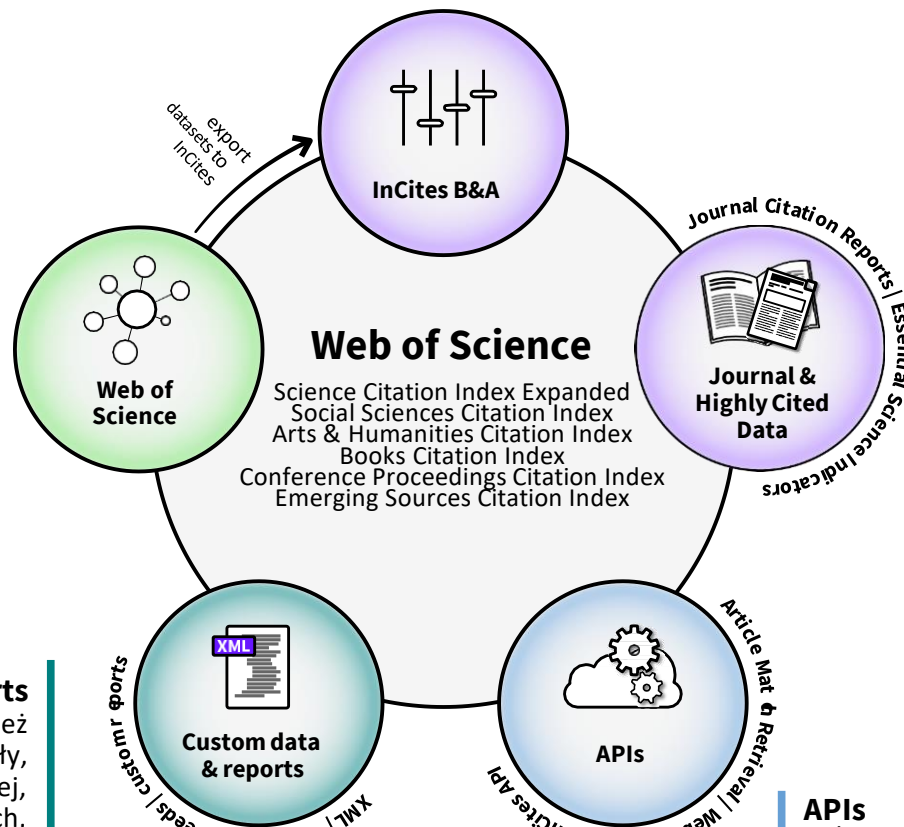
export datasets to InCites

InCites B&A

Journal Citation Reports | Essential Science Indicators

Journal & Highly Cited Data

Web of Science

Web of Science

Science Citation Index Expanded
Social Sciences Citation Index
Arts & Humanities Citation Index
Books Citation Index
Conference Proceedings Citation Index
Emerging Sources Citation Index

XML

Custom data & reports

custom r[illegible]ports

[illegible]eds | XML |

APIs

Article Mat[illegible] Retrieval | We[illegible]

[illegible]ites API

rts
eż
ły,
ej,
ch.

APIs